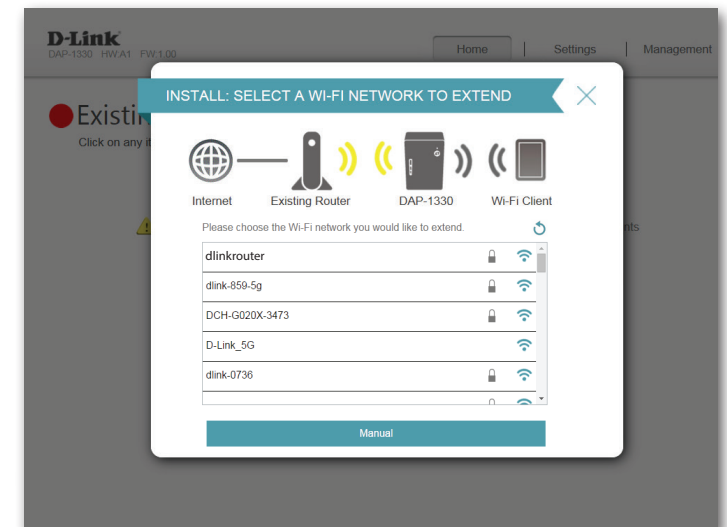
D-Link
DAP-1330 HW:A1 FW:1.00

Home | Settings | Management

Existi

Click on any i

nts

INSTALL: SELECT A WI-FI NETWORK TO EXTEND

Internet

Existing Router

DAP-1330

Wi-Fi Client

Please choose the Wi-Fi network you would like to extend.

dlinkrouter

dlink-859-5g

DCH-G020X-3473

D-Link_5G

dlink-0736

Manual